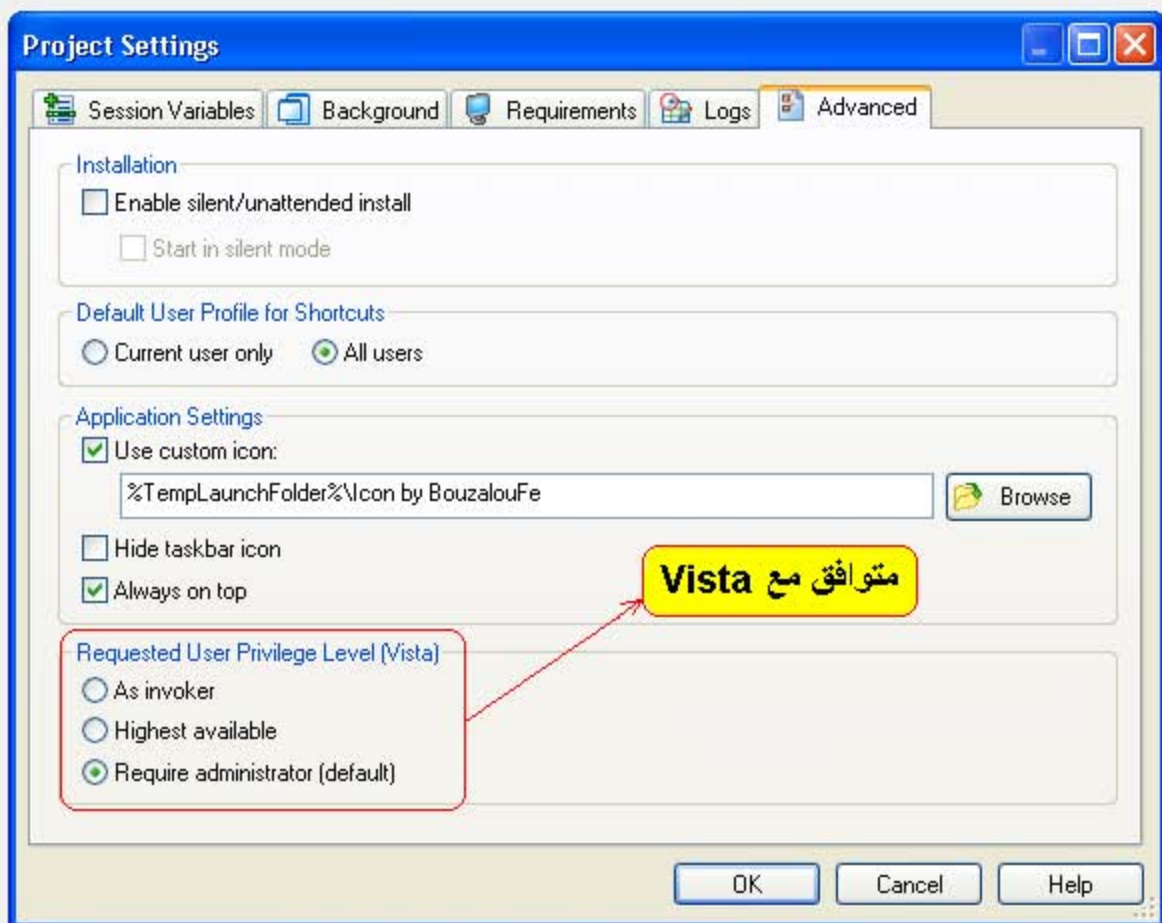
Project Settings

Session Variables | Background | Requirements | Logs | Advanced

Installation
Enable silent/unattended install
Start in silent mode

Default User Profile for Shortcuts
Current user only
All users

Application Settings
Use custom icon:
%TempLaunchFolder%\Icon by BouzalouFe
Browse
Hide taskbar icon
Always on top

متوافق مع Vista

Requested User Privilege Level (Vista)
As invoker
Highest available
Require administrator (default)

OK
Cancel
Help